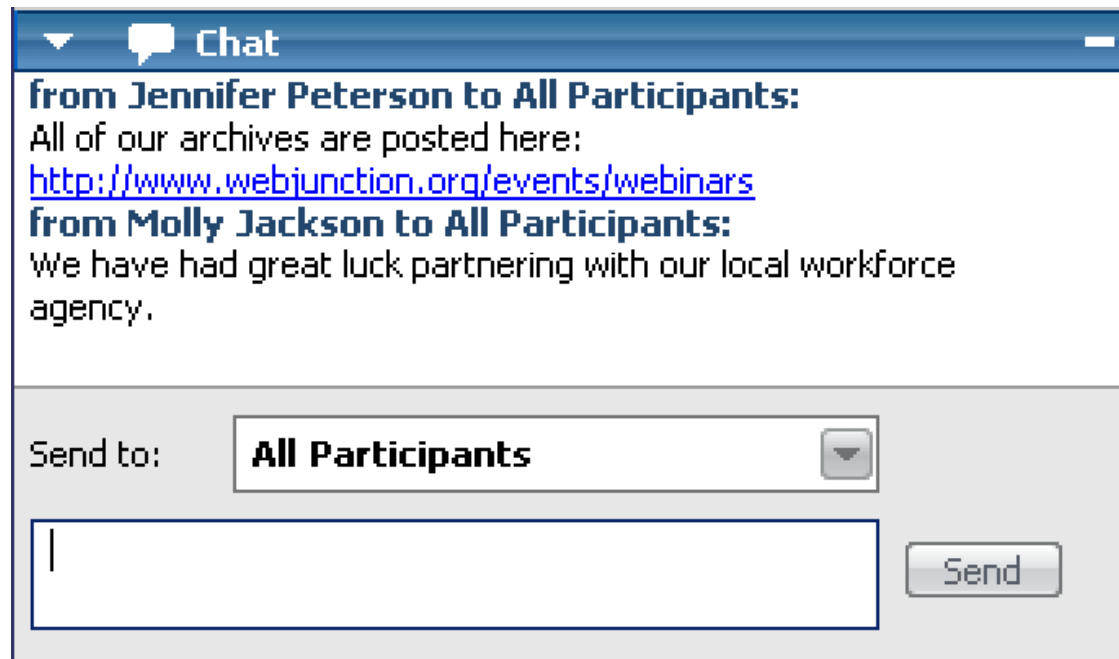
Chat

from Jennifer Peterson to All Participants:
All of our archives are posted here:
http://www.webjunction.org/events/webinars
from Molly Jackson to All Participants:
We have had great luck partnering with our local workforce agency.

Send to: All Participants

Send